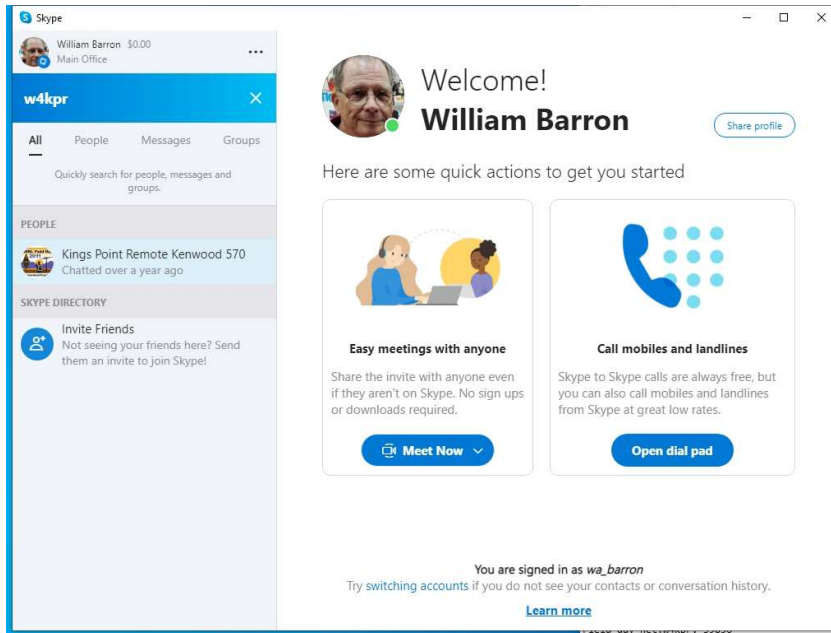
Skype

William Barron $0.00
Main Office
...

w4kpr

All People Messages Groups

Quickly search for people, messages and groups.

PEOPLE

Kings Point Remote Kenwood 570
Chatted over a year ago

SKYPE DIRECTORY

Invite Friends
Not seeing your friends here? Send them an invite to join Skype!

Welcome!
William Barron

Share profile

Here are some quick actions to get you started

Easy meetings with anyone

Share the invite with anyone even if they aren't on Skype. No sign ups or downloads required.

Meet Now

Call mobiles and landlines

Skype to Skype calls are always free, but you can also call mobiles and landlines from Skype at great low rates.

Open dial pad

You are signed in as *wa_barron*
Try switching accounts if you do not see your contacts or conversation history.

Learn more